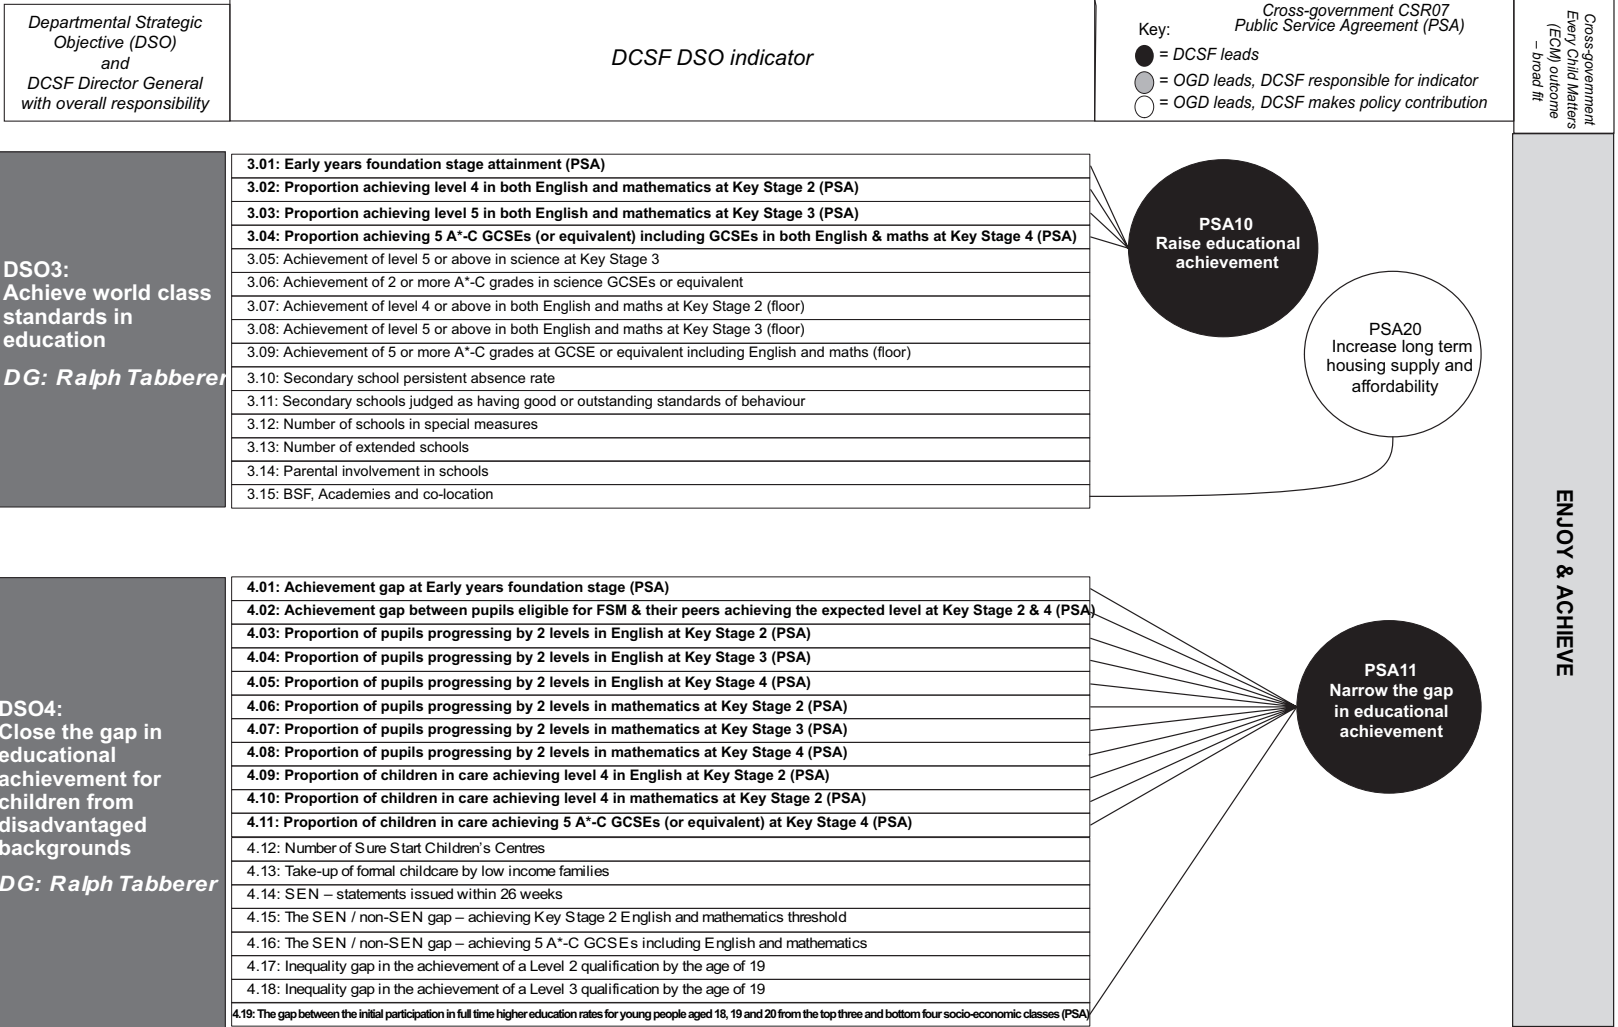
Departmental Strategic Objective (DSO) and DCSF Director General with overall responsibility

DCSF DSO indicator

Cross-government CSR07 Public Service Agreement (PSA)

Key:
= DCSF leads
= OGD leads, DCSF responsible for indicator
= OGD leads, DCSF makes policy contribution

Cross-government Every Child Matters (ECM) outcome – broad fit

DSO3:
Achieve world class standards in education

DG: Ralph Tabberer

3.01: Early years foundation stage attainment (PSA)
3.02: Proportion achieving level 4 in both English and mathematics at Key Stage 2 (PSA)
3.03: Proportion achieving level 5 in both English and mathematics at Key Stage 3 (PSA)
3.04: Proportion achieving 5 A*-C GCSEs (or equivalent) including GCSEs in both English & maths at Key Stage 4 (PSA)
3.05: Achievement of level 5 or above in science at Key Stage 3
3.06: Achievement of 2 or more A*-C grades in science GCSEs or equivalent
3.07: Achievement of level 4 or above in both English and maths at Key Stage 2 (floor)
3.08: Achievement of level 5 or above in both English and maths at Key Stage 3 (floor)
3.09: Achievement of 5 or more A*-C grades at GCSE or equivalent including English and maths (floor)
3.10: Secondary school persistent absence rate
3.11: Secondary schools judged as having good or outstanding standards of behaviour
3.12: Number of schools in special measures
3.13: Number of extended schools
3.14: Parental involvement in schools
3.15: BSF, Academies and co-location

PSA10
Raise educational achievement

PSA20
Increase long term housing supply and affordability

ENJOY & ACHIEVE

DSO4:
Close the gap in educational achievement for children from disadvantaged backgrounds

DG: Ralph Tabberer

4.01: Achievement gap at Early years foundation stage (PSA)
4.02: Achievement gap between pupils eligible for FSM & their peers achieving the expected level at Key Stage 2 & 4 (PSA)
4.03: Proportion of pupils progressing by 2 levels in English at Key Stage 2 (PSA)
4.04: Proportion of pupils progressing by 2 levels in English at Key Stage 3 (PSA)
4.05: Proportion of pupils progressing by 2 levels in English at Key Stage 4 (PSA)
4.06: Proportion of pupils progressing by 2 levels in mathematics at Key Stage 2 (PSA)
4.07: Proportion of pupils progressing by 2 levels in mathematics at Key Stage 3 (PSA)
4.08: Proportion of pupils progressing by 2 levels in mathematics at Key Stage 4 (PSA)
4.09: Proportion of children in care achieving level 4 in English at Key Stage 2 (PSA)
4.10: Proportion of children in care achieving level 4 in mathematics at Key Stage 2 (PSA)
4.11: Proportion of children in care achieving 5 A*-C GCSEs (or equivalent) at Key Stage 4 (PSA)
4.12: Number of Sure Start Children's Centres
4.13: Take-up of formal childcare by low income families
4.14: SEN – statements issued within 26 weeks
4.15: The SEN / non-SEN gap – achieving Key Stage 2 English and mathematics threshold
4.16: The SEN / non-SEN gap – achieving 5 A*-C GCSEs including English and mathematics
4.17: Inequality gap in the achievement of a Level 2 qualification by the age of 19
4.18: Inequality gap in the achievement of a Level 3 qualification by the age of 19
4.19: The gap between the initial participation in full time higher education rates for young people aged 18, 19 and 20 from the top three and bottom four socio-economic classes (PSA)

PSA11
Narrow the gap in educational achievement